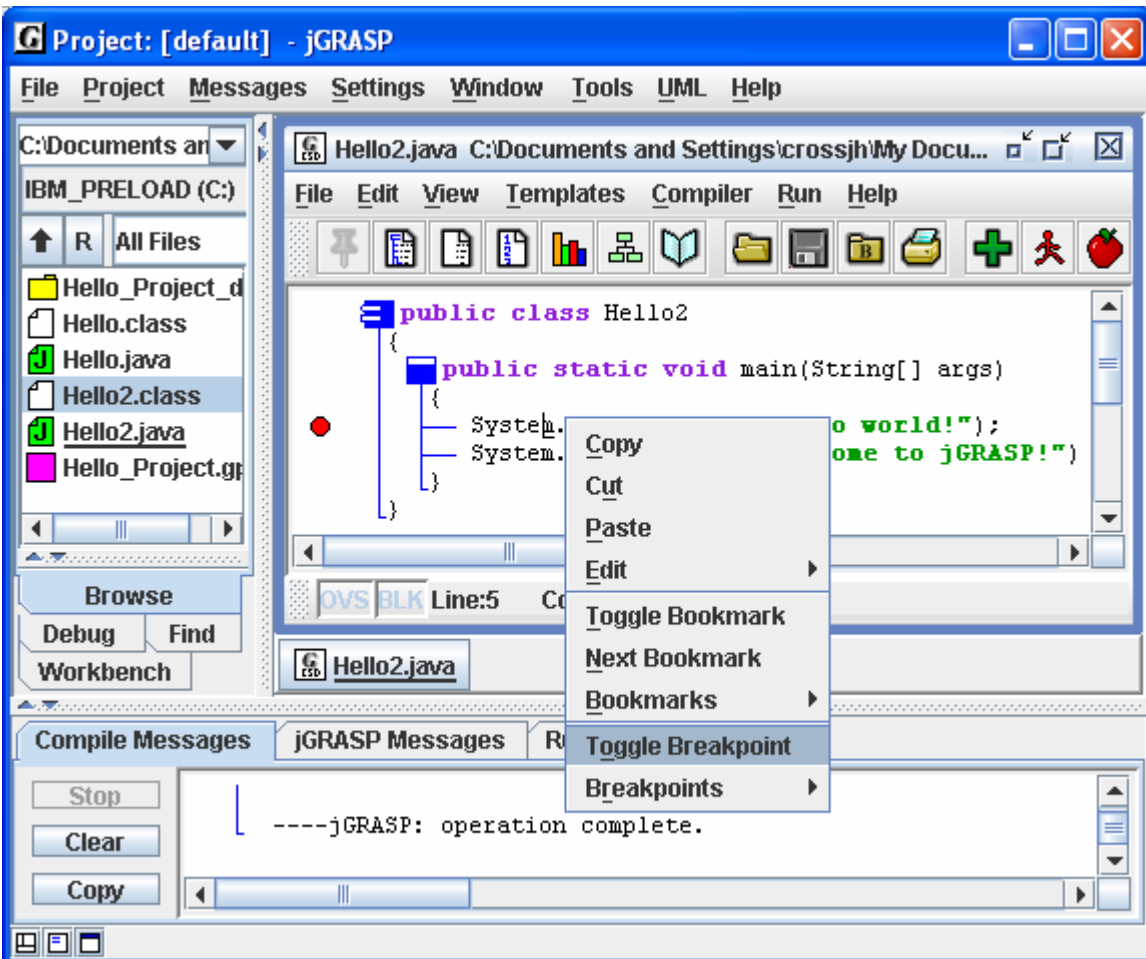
Project: [default] - jGRASP

File Project Messages Settings Window Tools UML Help

C:\Documents an

IBM_PRELOAD (C:)

R All Files

Hello_Project_d
Hello.class
Hello.java
Hello2.class
Hello2.java
Hello_Project.gp

Browse
Debug Find
Workbench

Hello2.java C:\Documents and Settings\crossjh\My Docu...

File Edit View Templates Compiler Run Help

public class Hello2
{
public static void main(String[] args)
{
System.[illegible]o world!");
System.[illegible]ome to jGRASP!")
}
}

OVS BLK Line:5 Co

Copy
Cut
Paste
Edit
Toggle Bookmark
Next Bookmark
Bookmarks
Toggle Breakpoint
Breakpoints

Hello2.java

Compile Messages jGRASP Messages R

Stop
Clear
Copy

----jGRASP: operation complete.